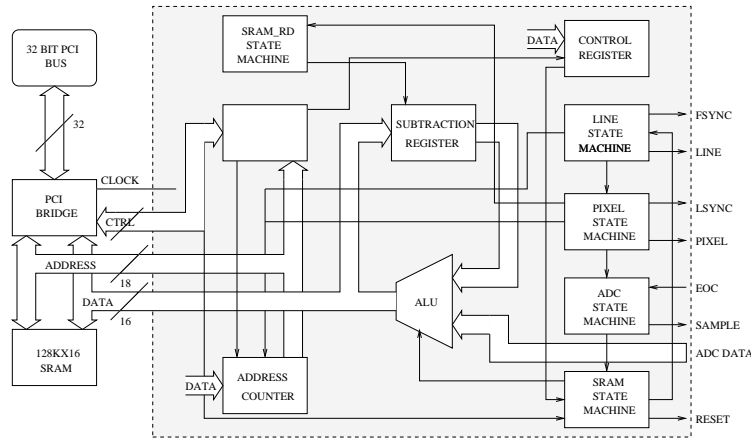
32 BIT PCI BUS

32

PCI BRIDGE

CLOCK

CTRL

ADDRESS

18

DATA

16

128KX16 SRAM

SRAM_RD STATE MACHINE

DATA

CONTROL REGISTER

SUBTRACTION REGISTER

LINE STATE MACHINE

FSYNC

LINE

PIXEL STATE MACHINE

LSYNC

PIXEL

ALU

ADC STATE MACHINE

EOC

SAMPLE

ADC DATA

DATA

ADDRESS COUNTER

SRAM STATE MACHINE

RESET